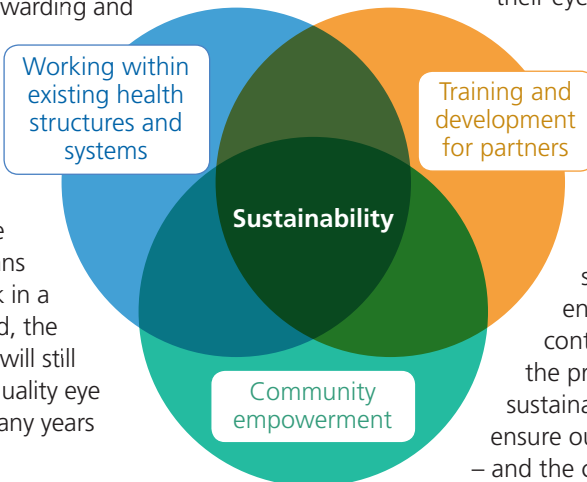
warding and

their eye

Working within existing health structures and systems

Training and development for partners

Sustainability

Community empowerment

e
ns
k in a
d, the
will still
uality eye
any years

s
en
cont
the pr
sustaina
ensure ou
– and the c